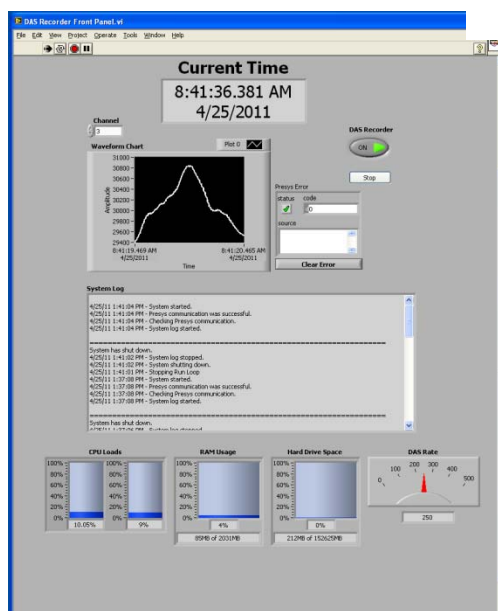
DAS Recorder Front Panel.vi
File Edit View Project Operate Tools Window Help

Current Time
8:41:36.381 AM
4/25/2011

Channel
3

DAS Recorder
ON
Stop

Waveform Chart
Plot 0
31000
30800
30600
30400
30200
30000
29800
29600
29400
Amplitude
8:41:19.469 AM
4/25/2011
8:41:20.485 AM
4/25/2011
Time

Presys Error
status code
0
source
Clear Error

System Log
4/25/11 1:41:04 PM - System started.
4/25/11 1:41:04 PM - Presys communication was successful.
4/25/11 1:41:04 PM - Checking Presys communication.
4/25/11 1:41:04 PM - System log started.

System has shut down.
4/25/11 1:41:02 PM - System log stopped.
4/25/11 1:41:02 PM - System shutting down.
4/25/11 1:41:01 PM - Stopping Run Loop
4/25/11 1:37:08 PM - System started.
4/25/11 1:37:08 PM - Presys communication was successful.
4/25/11 1:37:08 PM - Checking Presys communication.
4/25/11 1:37:08 PM - System log started.

System has shut down.
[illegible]

CPU Loads
100%
80%
60%
40%
20%
0%
10.05%
100%
80%
60%
40%
20%
0%
9%

RAM Usage
100%
80%
60%
40%
20%
0%
4%
85MB of 2031MB

Hard Drive Space
100%
80%
60%
40%
20%
0%
0%
212MB of 152625MB

DAS Rate
0
100
200
300
400
500
250